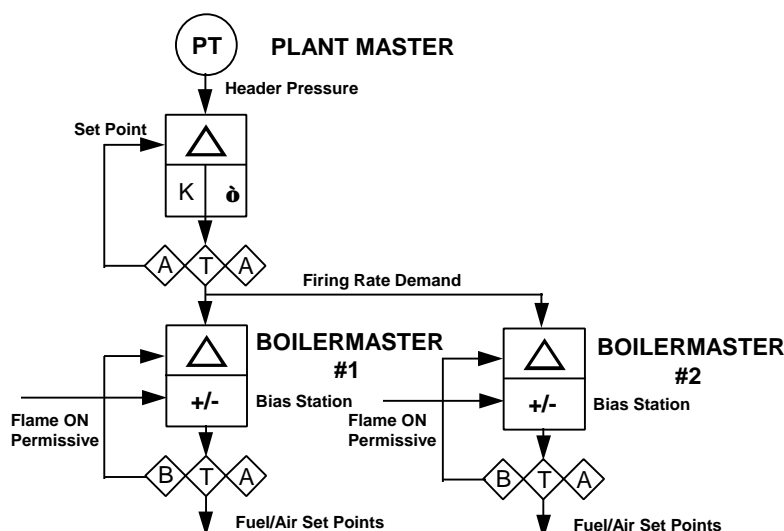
PT
PLANT MASTER
Header Pressure
Set Point
$\Delta$
K
ò
A
T
A
Firing Rate Demand
$\Delta$
BOILERMASTER
#1
+/-
Bias Station
Flame ON
Permissive
B
T
A
Fuel/Air Set Points
$\Delta$
BOILERMASTER
#2
+/-
Bias Station
Flame ON
Permissive
B
T
A
Fuel/Air Set Points